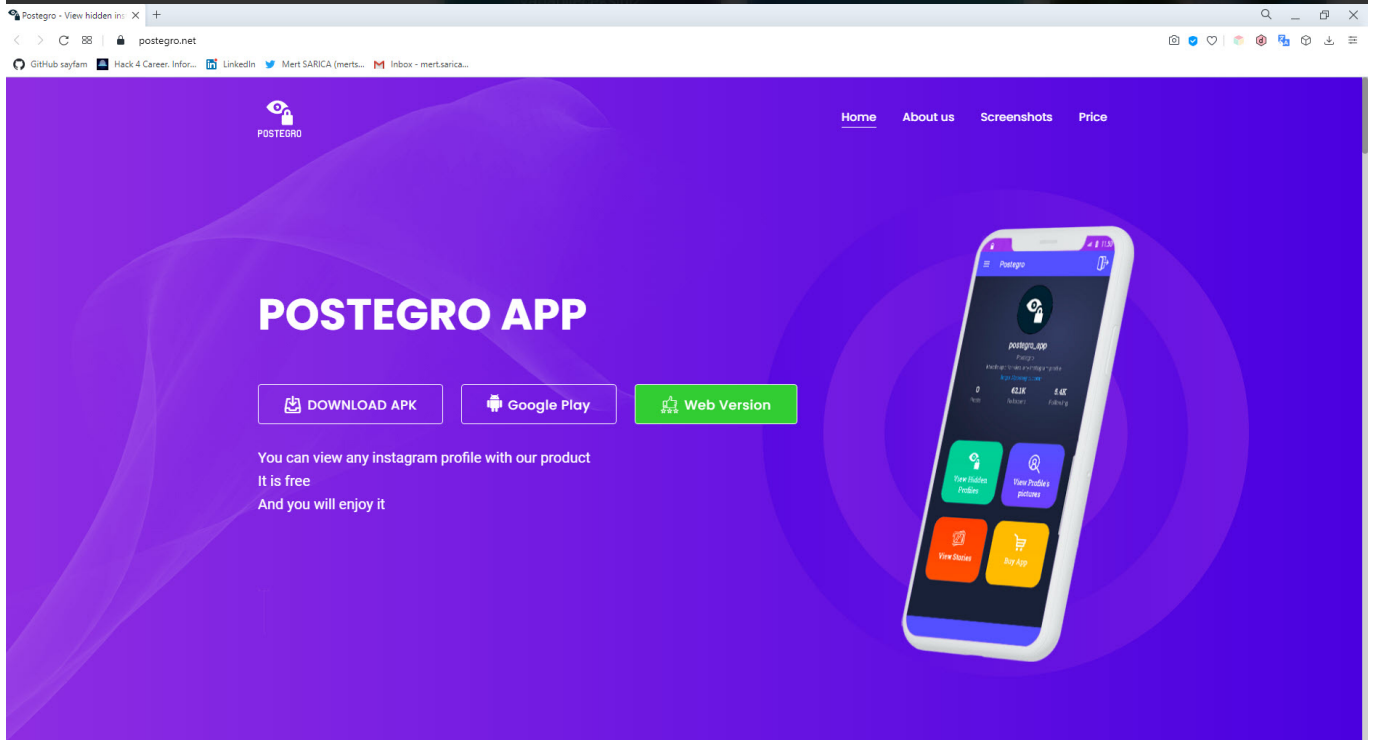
Postegro - View hidden ins

postegro.net

GitHub sayfam Hack 4 Career. Infor... LinkedIn Mert SARICA (merts... Inbox - mert.sarica...

POSTEGRO

Home About us Screenshots Price

POSTEGRO APP

DOWNLOAD APK Google Play Web Version

You can view any instagram profile with our product
It is free
And you will enjoy it

Postegro

postegro_app

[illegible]

0 62.1K 5.6K

View Hidden Profiles

View Profile's pictures

View Stories

Buy App